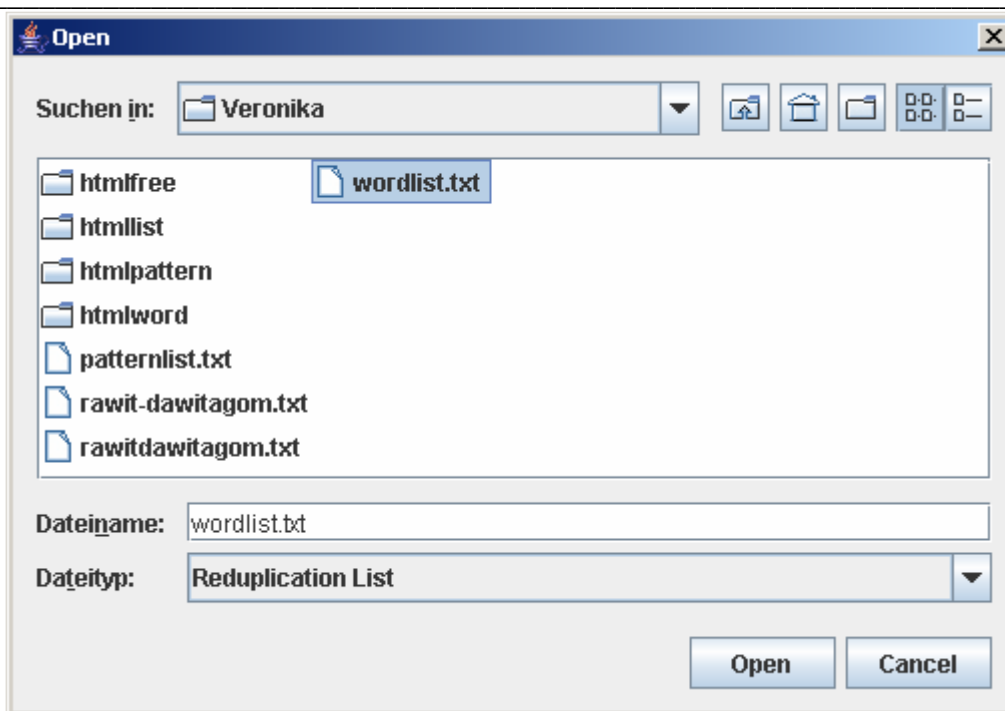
Open

Suchen in: Veronika

htmlfree
htmllist
htmlpattern
htmlword
patternlist.txt
rawit-dawitagom.txt
rawitdawitagom.txt
wordlist.txt

Dateiname: wordlist.txt

Dateityp: Reduplication List

Open Cancel